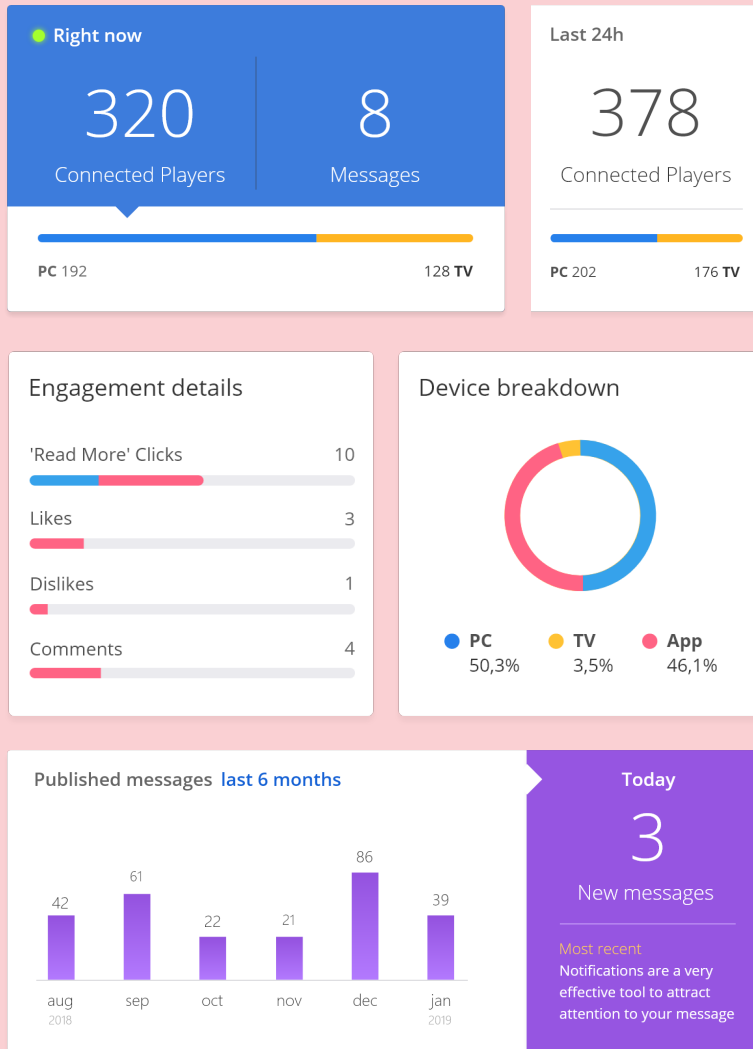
Right now

320
Connected Players

8
Messages

PC 192

128 TV

Last 24h

378
Connected Players

PC 202

176 TV

Engagement details

'Read More' Clicks 10

Likes 3

Dislikes 1

Comments 4

Device breakdown

PC 50,3%

TV 3,5%

App 46,1%

Published messages last 6 months

| 42 | 61 | 22 | 21 | 86 | 39 |
|---|---|---|---|---|---|
| aug 2018 | sep | oct | nov | dec | jan 2019 |

Today

3
New messages

Most recent
Notifications are a very effective tool to attract attention to your message